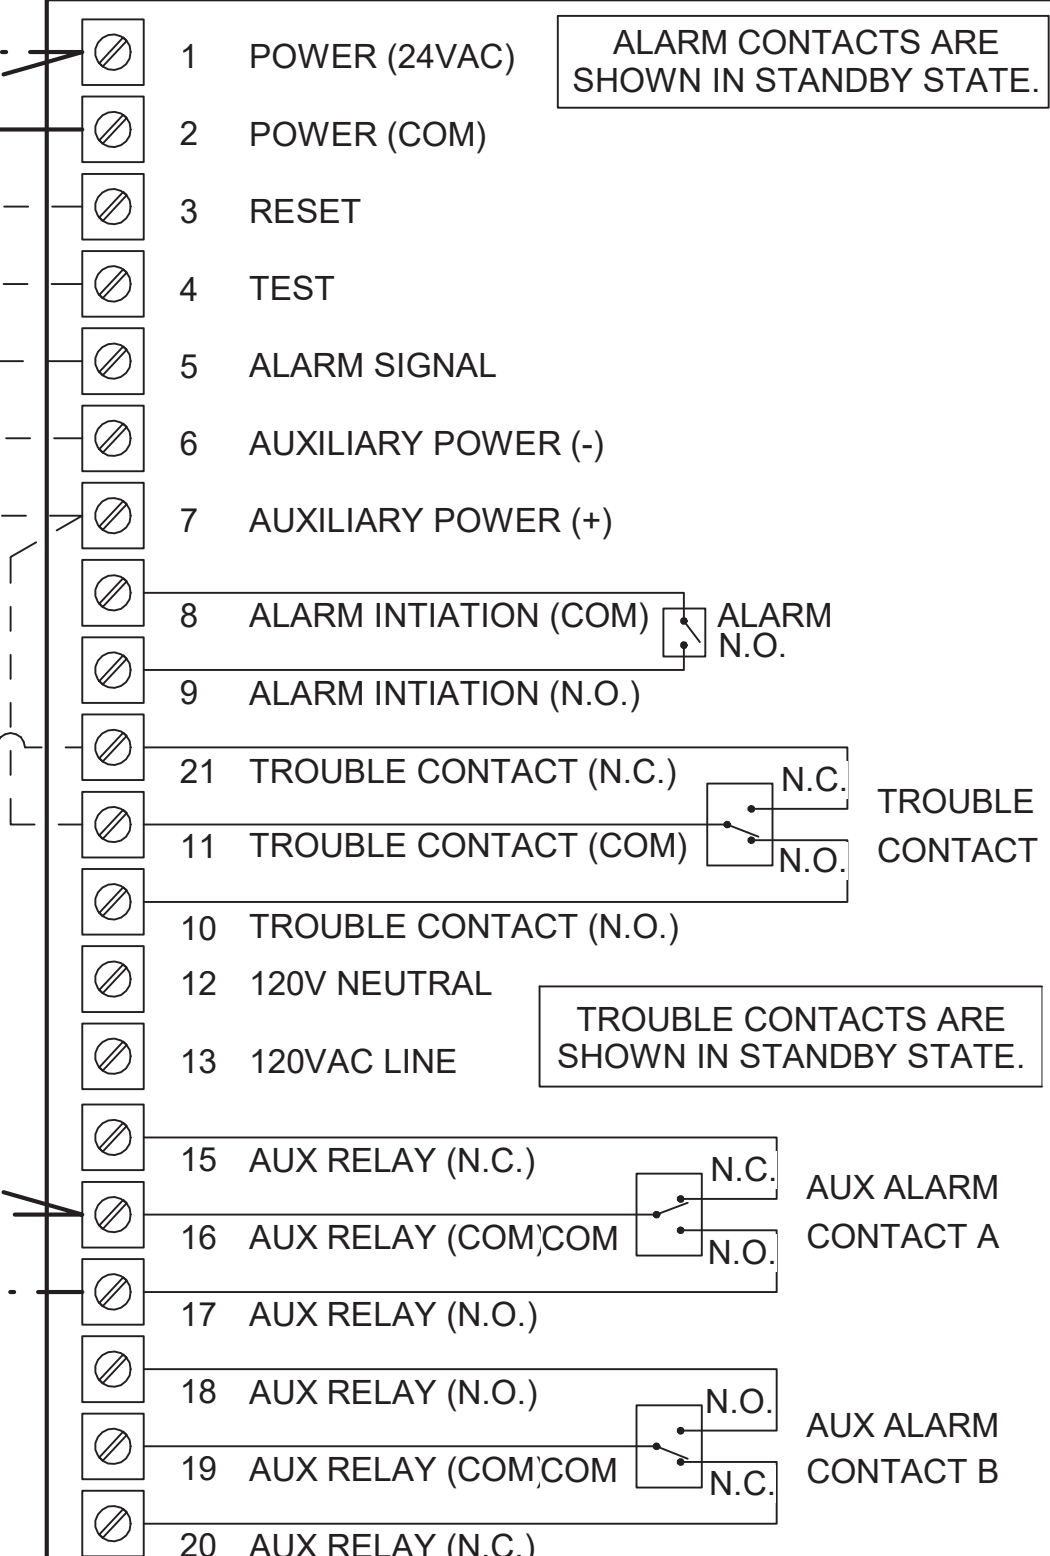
1 POWER (24VAC)

ALARM CONTACTS ARE SHOWN IN STANDBY STATE.

2 POWER (COM)

3 RESET

4 TEST

5 ALARM SIGNAL

6 AUXILIARY POWER (-)

7 AUXILIARY POWER (+)

8 ALARM INTIATION (COM)

ALARM N.O.

9 ALARM INTIATION (N.O.)

21 TROUBLE CONTACT (N.C.)

N.C.

TROUBLE CONTACT

11 TROUBLE CONTACT (COM)

N.O.

10 TROUBLE CONTACT (N.O.)

12 120V NEUTRAL

TROUBLE CONTACTS ARE SHOWN IN STANDBY STATE.

13 120VAC LINE

15 AUX RELAY (N.C.)

N.C.

AUX ALARM CONTACT A

16 AUX RELAY (COM) COM

N.O.

17 AUX RELAY (N.O.)

18 AUX RELAY (N.O.)

N.O.

AUX ALARM CONTACT B

19 AUX RELAY (COM) COM

N.C.

20 AUX RELAY (N.C.)